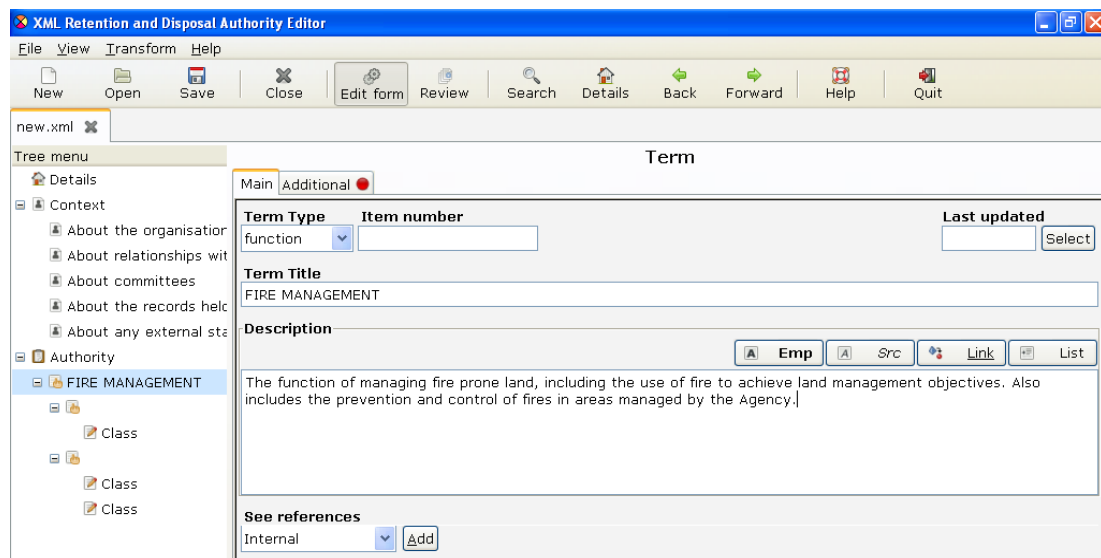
XML Retention and Disposal Authority Editor

File View Transform Help

New Open Save Close Edit form Review Search Details Back Forward Help Quit

new.xml

Tree menu
Details
Context
About the organisation
About relationships wit
About committees
About the records helc
About any external sta
Authority
FIRE MANAGEMENT
Class
Class
Class

Term

Main Additional

Term Type
function
Item number
Last updated
Select

Term Title
FIRE MANAGEMENT

Description
Emp Src Link List

The function of managing fire prone land, including the use of fire to achieve land management objectives. Also includes the prevention and control of fires in areas managed by the Agency.

See references
Internal
Add